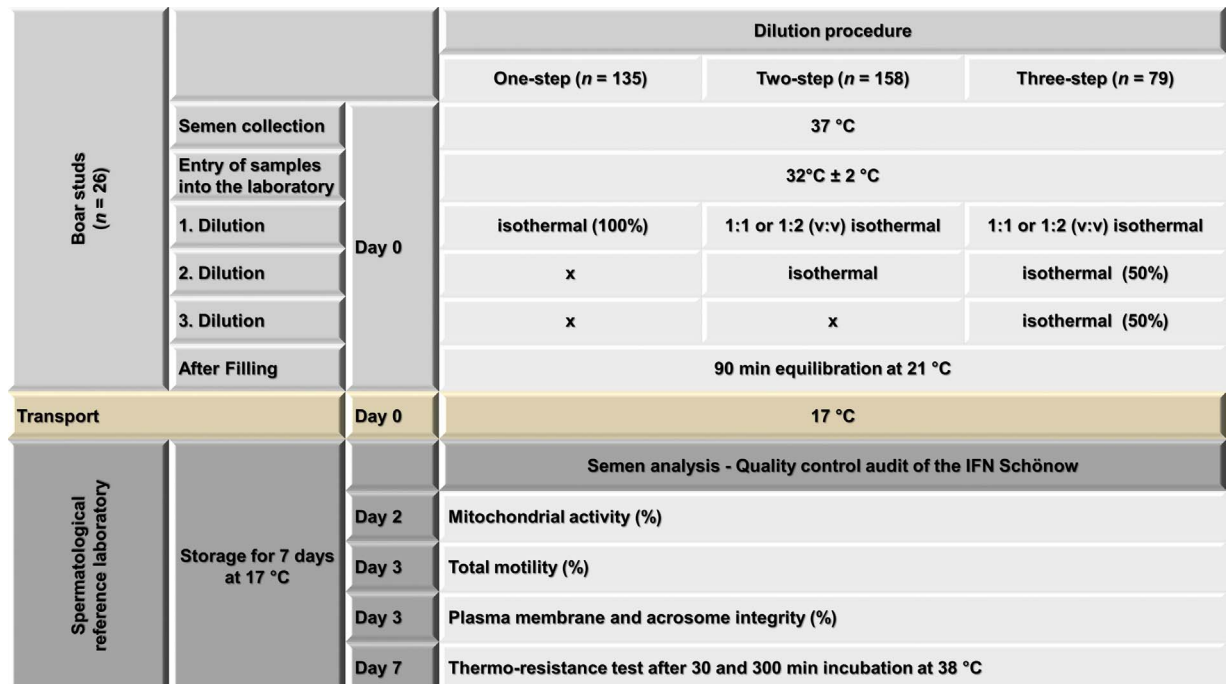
| | | | Dilution procedure | | |
|---|---|---|---|---|---|
| | | | One-step ($n$ = 135) | Two-step ($n$ = 158) | Three-step ($n$ = 79) |
| Boar studs ($n$ = 26) | Semen collection | Day 0 | 37 °C | | |
| | Entry of samples into the laboratory | | 32°C ± 2 °C | | |
| | 1. Dilution | | isothermal (100%) | 1:1 or 1:2 (v:v) isothermal | 1:1 or 1:2 (v:v) isothermal |
| | 2. Dilution | | x | isothermal | isothermal (50%) |
| | 3. Dilution | | x | x | isothermal (50%) |
| | After Filling | | 90 min equilibration at 21 °C | | |
| Transport | | Day 0 | 17 °C | | |
| Spermatological reference laboratory | Storage for 7 days at 17 °C | | Semen analysis - Quality control audit of the IFN Schönow | | |
| | | Day 2 | Mitochondrial activity (%) | | |
| | | Day 3 | Total motility (%) | | |
| | | Day 3 | Plasma membrane and acrosome integrity (%) | | |
| | | Day 7 | Thermo-resistance test after 30 and 300 min incubation at 38 °C | | |